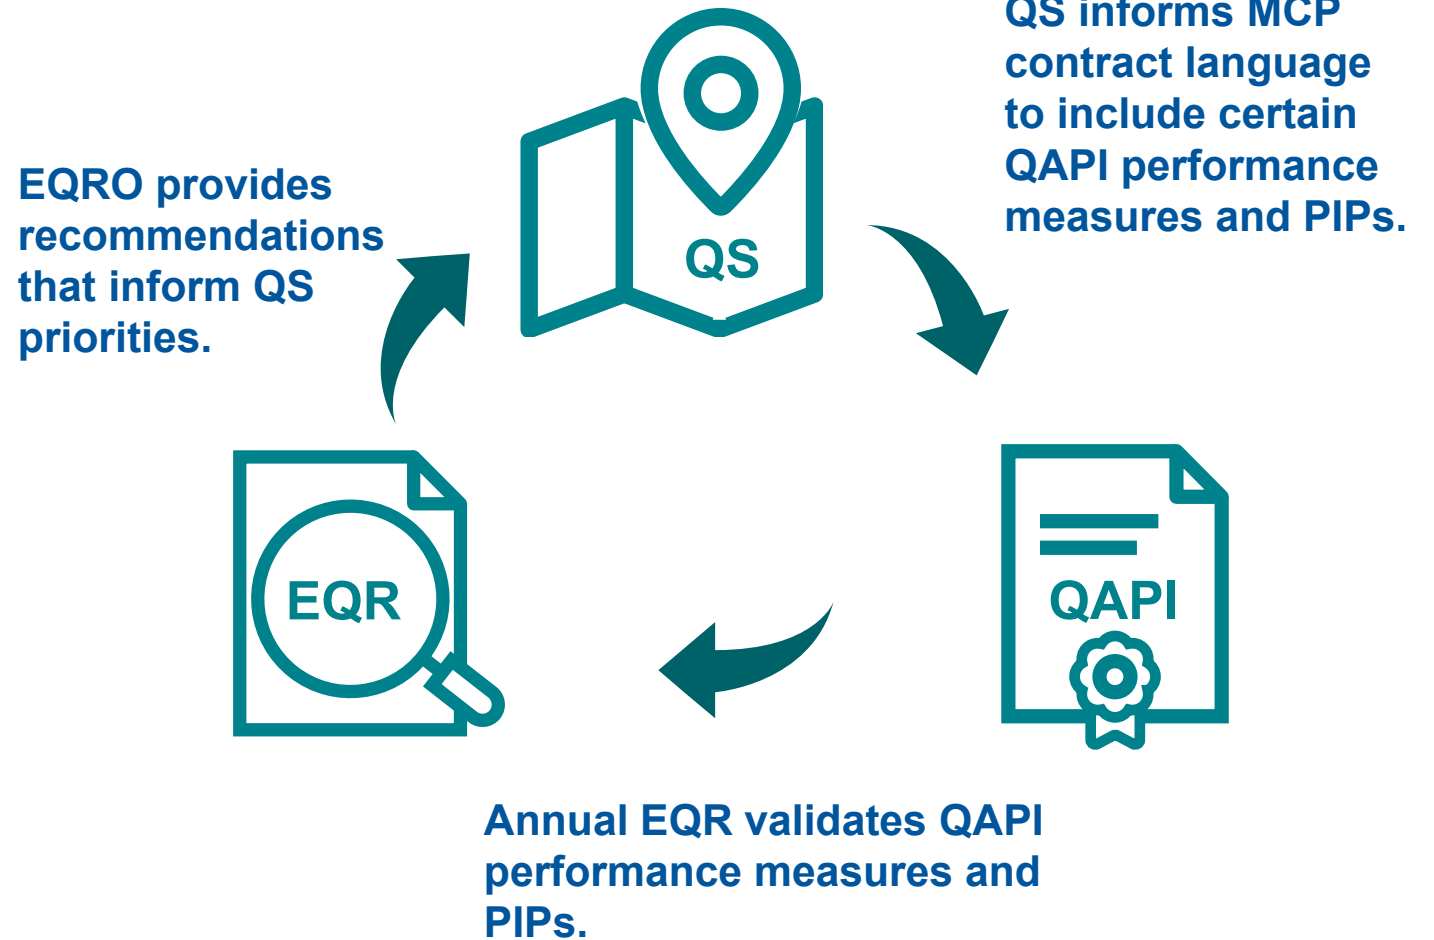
QS informs MCP contract language to include certain QAPI performance measures and PIPs.

EQRO provides recommendations that inform QS priorities.

QS

EQR

QAPI

Annual EQR validates QAPI performance measures and PIPs.